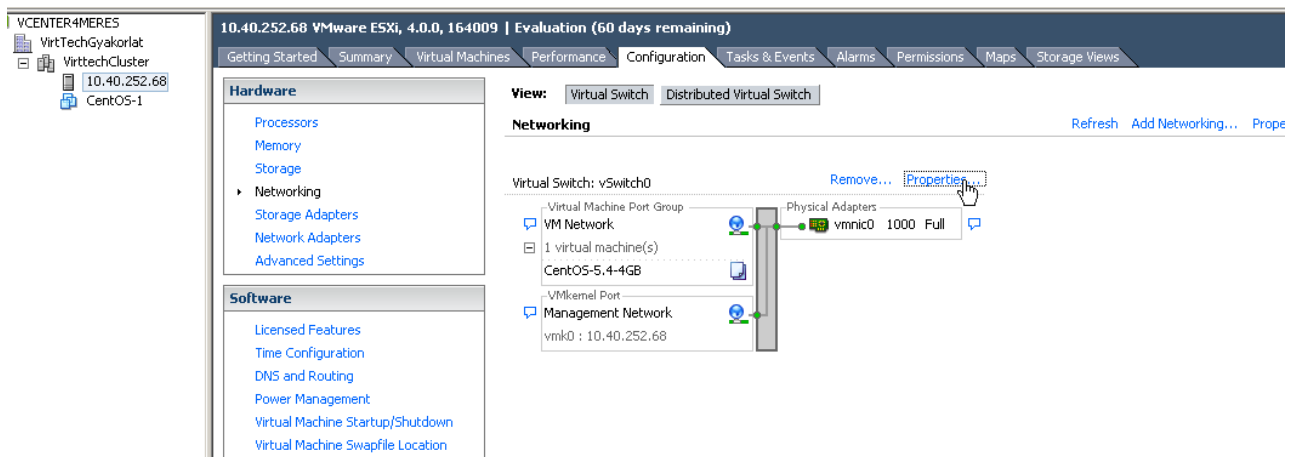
VCENTER4MERES
VirtTechGyakorlat
VirttechCluster
10.40.252.68
CentOS-1

10.40.252.68 VMware ESXi, 4.0.0, 164009 | Evaluation (60 days remaining)

Getting Started | Summary | Virtual Machines | Performance | Configuration | Tasks & Events | Alarms | Permissions | Maps | Storage Views

Hardware
Processors
Memory
Storage
Networking
Storage Adapters
Network Adapters
Advanced Settings

Software
Licensed Features
Time Configuration
DNS and Routing
Power Management
Virtual Machine Startup/Shutdown
Virtual Machine Swapfile Location

View: Virtual Switch | Distributed Virtual Switch

Networking

Refresh Add Networking... Prope

Virtual Switch: vSwitch0

Remove... Properties...

Virtual Machine Port Group
VM Network
1 virtual machine(s)
CentOS-5.4-4GB

VMkernel Port
Management Network
vmk0 : 10.40.252.68

Physical Adapters
vmnic0 1000 Full